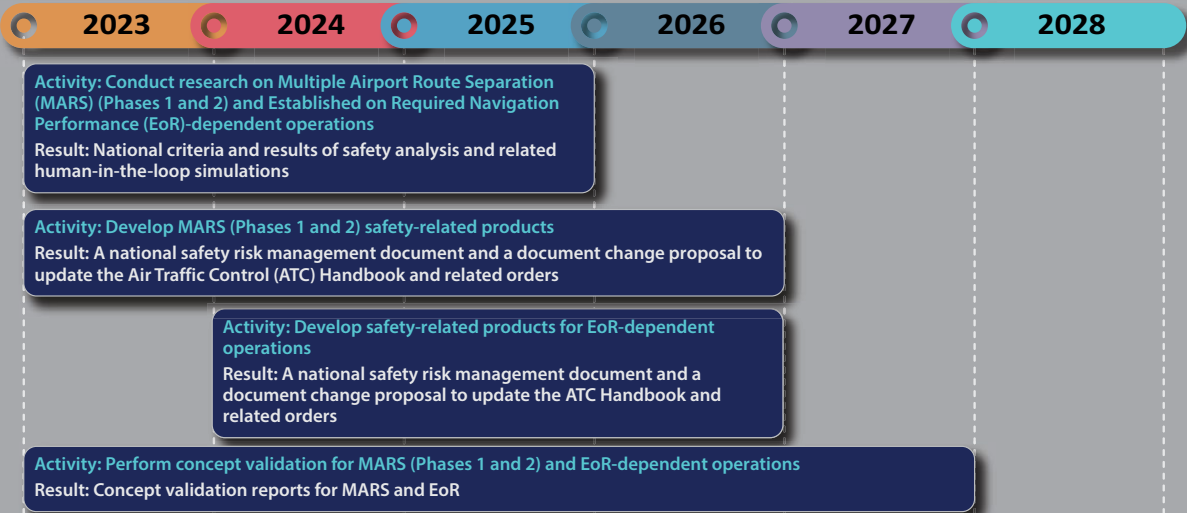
2023 2024 2025 2026 2027 2028

Activity: Conduct research on Multiple Airport Route Separation (MARS) (Phases 1 and 2) and Established on Required Navigation Performance (EoR)-dependent operations
Result: National criteria and results of safety analysis and related human-in-the-loop simulations

Activity: Develop MARS (Phases 1 and 2) safety-related products
Result: A national safety risk management document and a document change proposal to update the Air Traffic Control (ATC) Handbook and related orders

Activity: Develop safety-related products for EoR-dependent operations
Result: A national safety risk management document and a document change proposal to update the ATC Handbook and related orders

Activity: Perform concept validation for MARS (Phases 1 and 2) and EoR-dependent operations
Result: Concept validation reports for MARS and EoR